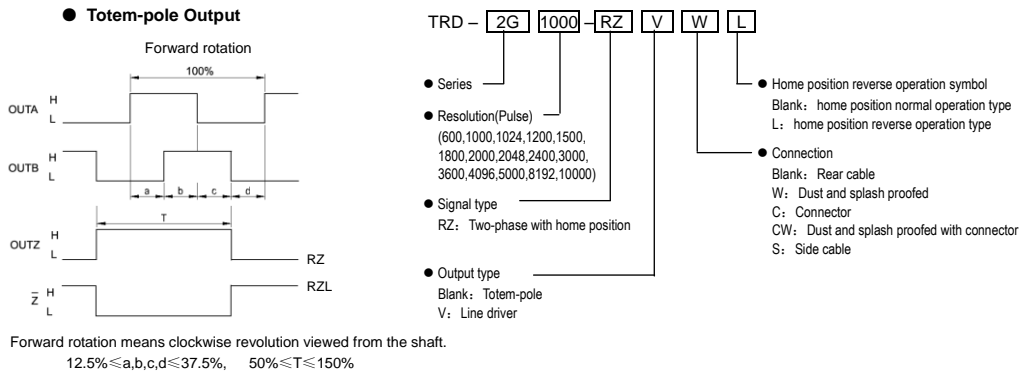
● Totem-pole Output

Forward rotation

100%

OUTA H L

OUTB H L

a b c d

T

OUTZ H L

RZ

$\bar{Z}$ H L

RZL

Forward rotation means clockwise revolution viewed from the shaft.
12.5%≤a,b,c,d≤37.5%, 50%≤T≤150%

TRD – 2G 1000 – RZ V W L

● Series

● Resolution(Pulse)
(600,1000,1024,1200,1500, 1800,2000,2048,2400,3000, 3600,4096,5000,8192,10000)

● Signal type
RZ: Two-phase with home position

● Output type
Blank: Totem-pole
V: Line driver

● Home position reverse operation symbol
Blank: home position normal operation type
L: home position reverse operation type

● Connection
Blank: Rear cable
W: Dust and splash proofed
C: Connector
CW: Dust and splash proofed with connector
S: Side cable